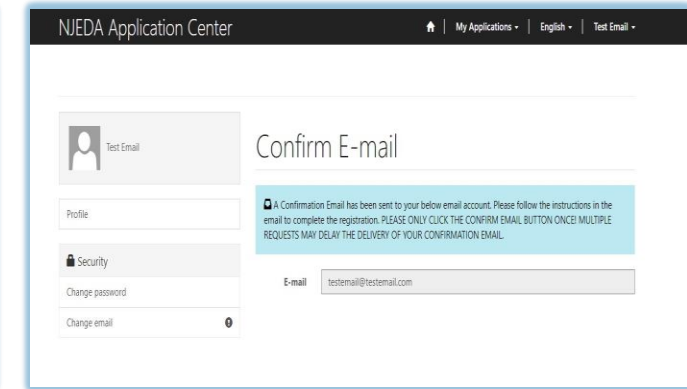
NJEDA Application Center

| My Applications ▾ | English ▾ | Test Email ▾

Test Email

Profile

Security

Change password

Change email

Confirm E-mail

A Confirmation Email has been sent to your below email account. Please follow the instructions in the email to complete the registration. PLEASE ONLY CLICK THE CONFIRM EMAIL BUTTON ONCE! MULTIPLE REQUESTS MAY DELAY THE DELIVERY OF YOUR CONFIRMATION EMAIL.

E-mail testemail@testemail.com